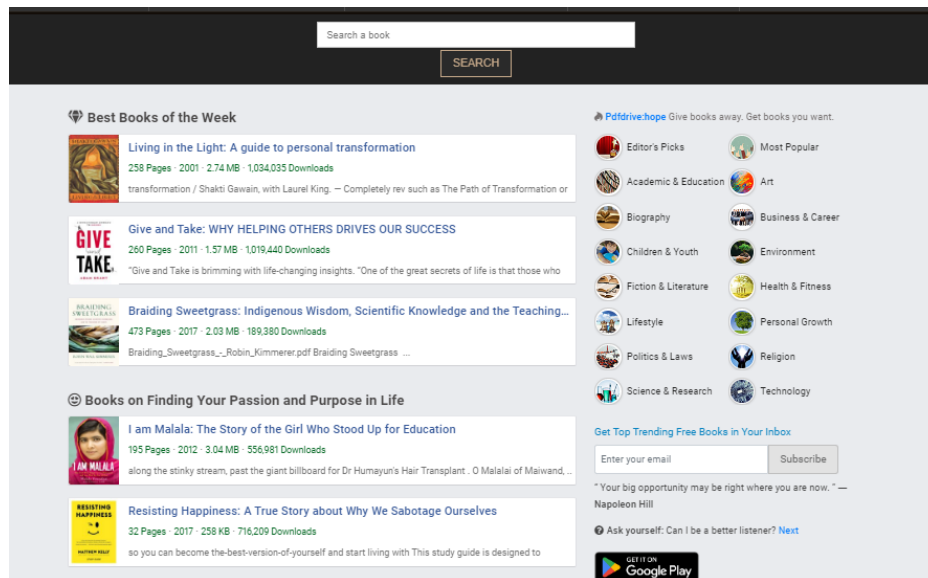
Search a book

SEARCH

Best Books of the Week

Living in the Light: A guide to personal transformation
258 Pages · 2001 · 2.74 MB · 1,034,035 Downloads
transformation / Shakti Gawain, with Laurel King. — Completely rev such as The Path of Transformation or

GIVE and TAKE

Give and Take: WHY HELPING OTHERS DRIVES OUR SUCCESS
260 Pages · 2011 · 1.57 MB · 1,019,440 Downloads
"Give and Take is brimming with life-changing insights. "One of the great secrets of life is that those who

BRAIDING SWEETGRASS

Braiding Sweetgrass: Indigenous Wisdom, Scientific Knowledge and the Teaching...
473 Pages · 2017 · 2.03 MB · 189,380 Downloads
Braiding_Sweetgrass_-_Robin_Kimmerer.pdf Braiding Sweetgrass ...

Books on Finding Your Passion and Purpose in Life

I AM MALALA

I am Malala: The Story of the Girl Who Stood Up for Education
195 Pages · 2012 · 3.04 MB · 556,981 Downloads
along the stinky stream, past the giant billboard for Dr Humayun's Hair Transplant . O Malalai of Maiwand, ...

RESISTING HAPPINESS
MATTHEW KELLY

Resisting Happiness: A True Story about Why We Sabotage Ourselves
32 Pages · 2017 · 258 KB · 716,209 Downloads
so you can become the-best-version-of-yourself and start living with This study guide is designed to

Pdfdrive:hope Give books away. Get books you want.

Editor's Picks
Most Popular
Academic & Education
Art
Biography
Business & Career
Children & Youth
Environment
Fiction & Literature
Health & Fitness
Lifestyle
Personal Growth
Politics & Laws
Religion
Science & Research
Technology

Get Top Trending Free Books in Your Inbox

Enter your email
Subscribe

" Your big opportunity may be right where you are now. " — Napoleon Hill

Ask yourself: Can I be a better listener? Next

GET IT ON
Google Play